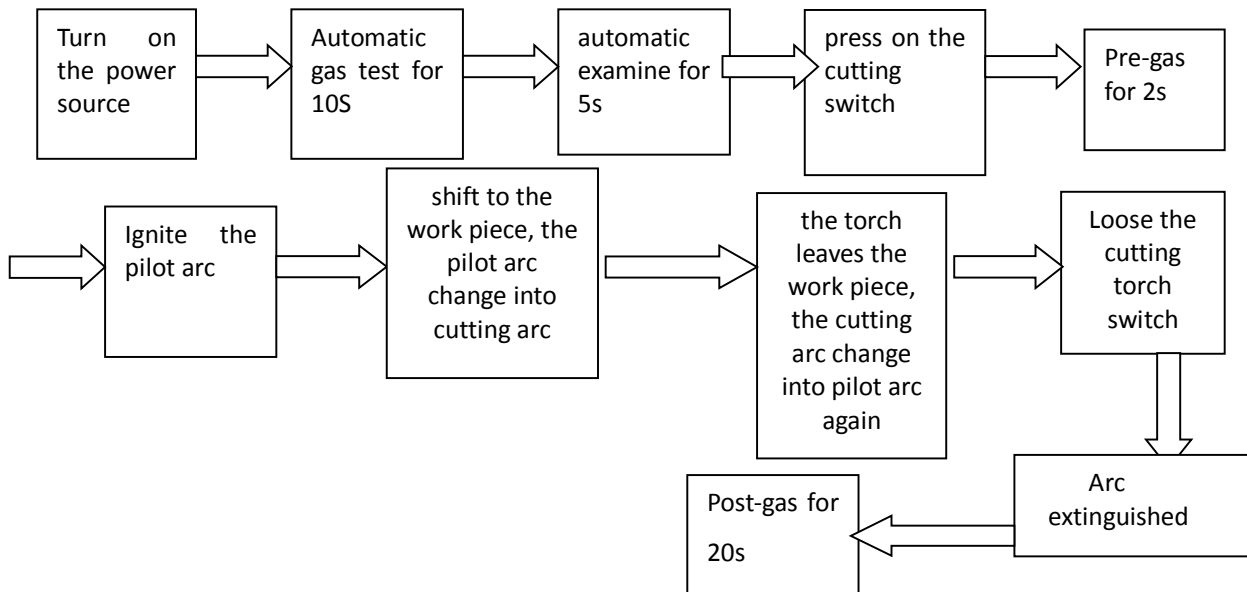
Turn on the power source

Automatic gas test for 10S

automatic examine for 5s

press on the cutting switch

Pre-gas for 2s

Ignite the pilot arc

shift to the work piece, the pilot arc change into cutting arc

the torch leaves the work piece, the cutting arc change into pilot arc again

Loose the cutting torch switch

Arc extinguished

Post-gas for 20s